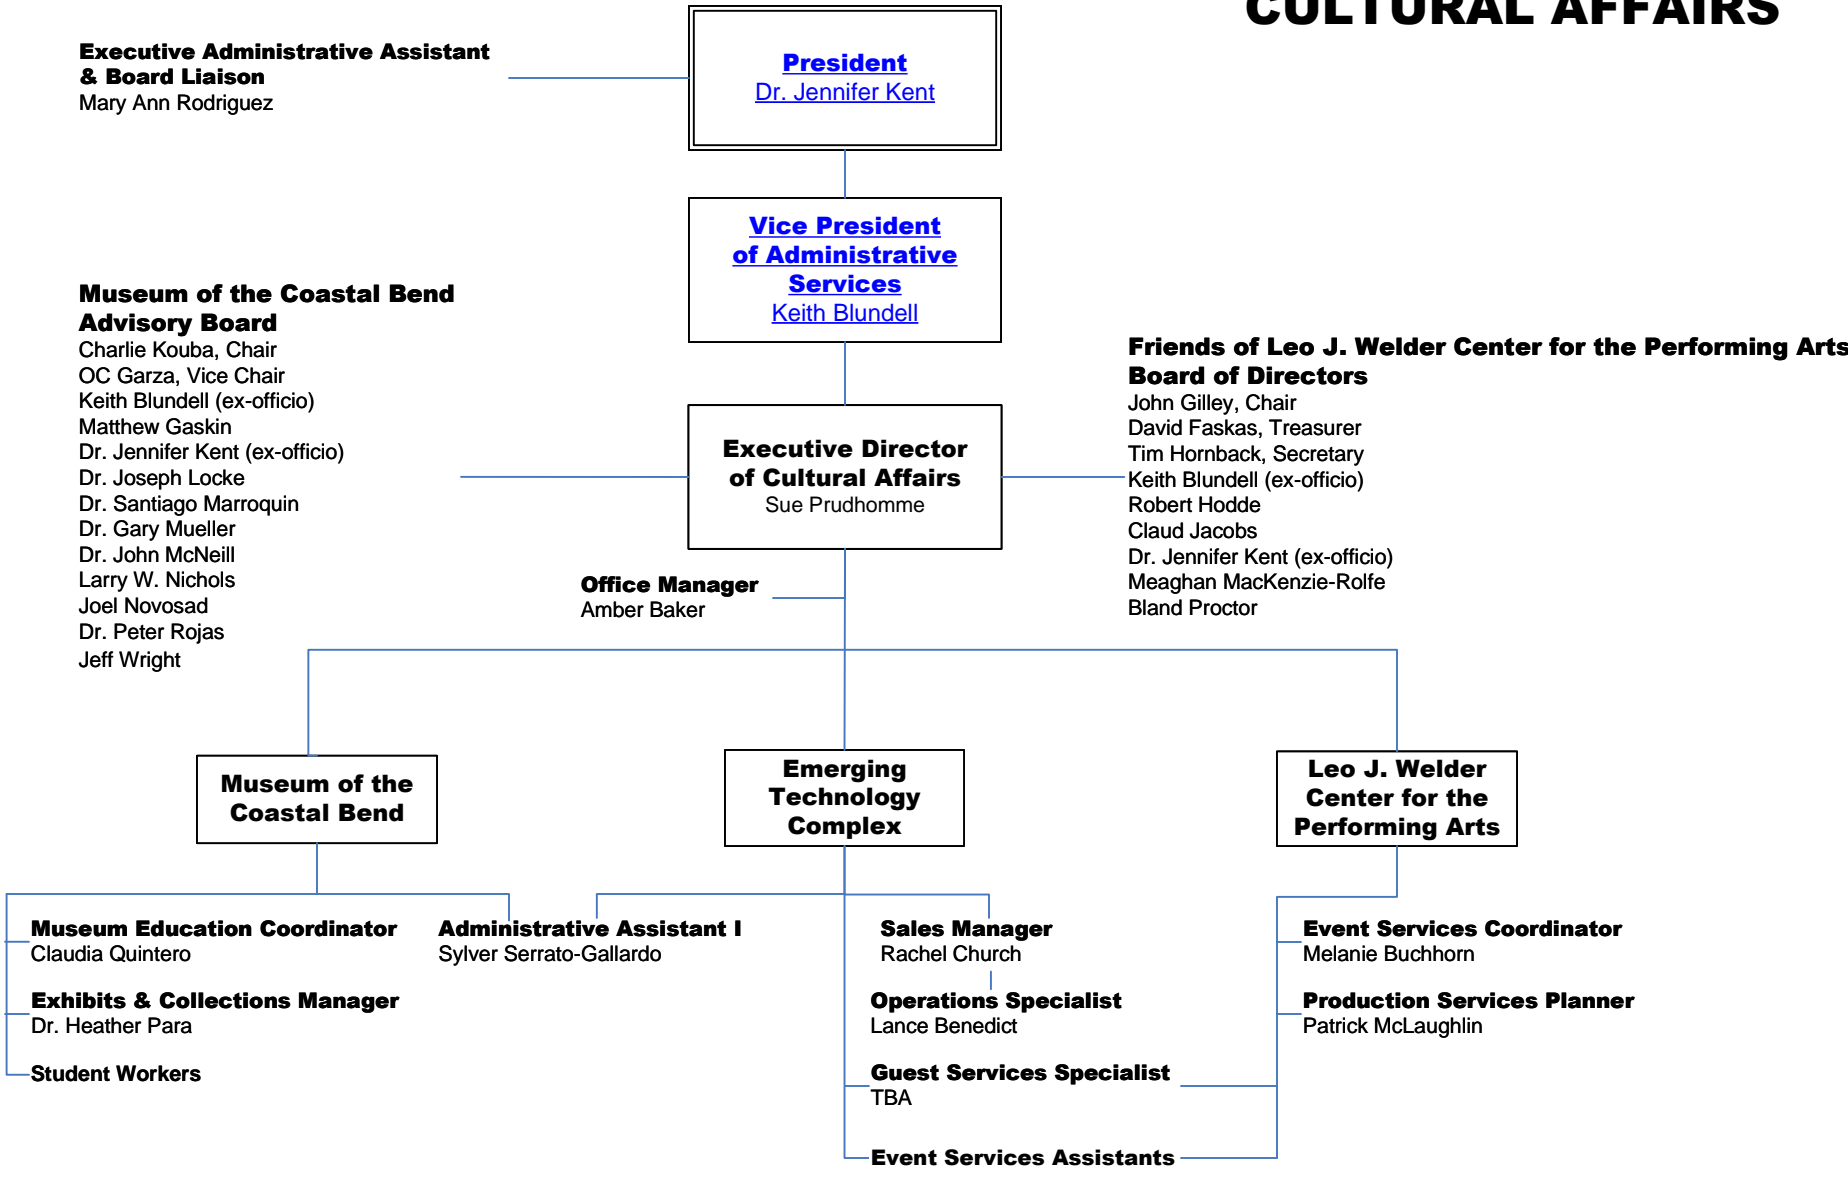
CULTURAL AFFAIRS

Executive Administrative Assistant & Board Liaison
Mary Ann Rodriguez

President
Dr. Jennifer Kent

Vice President of Administrative Services
Keith Blundell

Museum of the Coastal Bend Advisory Board
Charlie Kouba, Chair
OC Garza, Vice Chair
Keith Blundell (ex-officio)
Matthew Gaskin
Dr. Jennifer Kent (ex-officio)
Dr. Joseph Locke
Dr. Santiago Marroquin
Dr. Gary Mueller
Dr. John McNeill
Larry W. Nichols
Joel Novosad
Dr. Peter Rojas
Jeff Wright

Executive Director of Cultural Affairs
Sue Prudhomme

Friends of Leo J. Welder Center for the Performing Arts Board of Directors
John Gilley, Chair
David Faskas, Treasurer
Tim Hornback, Secretary
Keith Blundell (ex-officio)
Robert Hodde
Claud Jacobs
Dr. Jennifer Kent (ex-officio)
Meaghan MacKenzie-Rolfe
Bland Proctor

Office Manager
Amber Baker

Museum of the Coastal Bend

Emerging Technology Complex

Leo J. Welder Center for the Performing Arts

Museum Education Coordinator
Claudia Quintero

Exhibits & Collections Manager
Dr. Heather Para

Student Workers

Administrative Assistant I
Sylver Serrato-Gallardo

Sales Manager
Rachel Church

Operations Specialist
Lance Benedict

Guest Services Specialist
TBA

Event Services Assistants

Event Services Coordinator
Melanie Buchhorn

Production Services Planner
Patrick McLaughlin